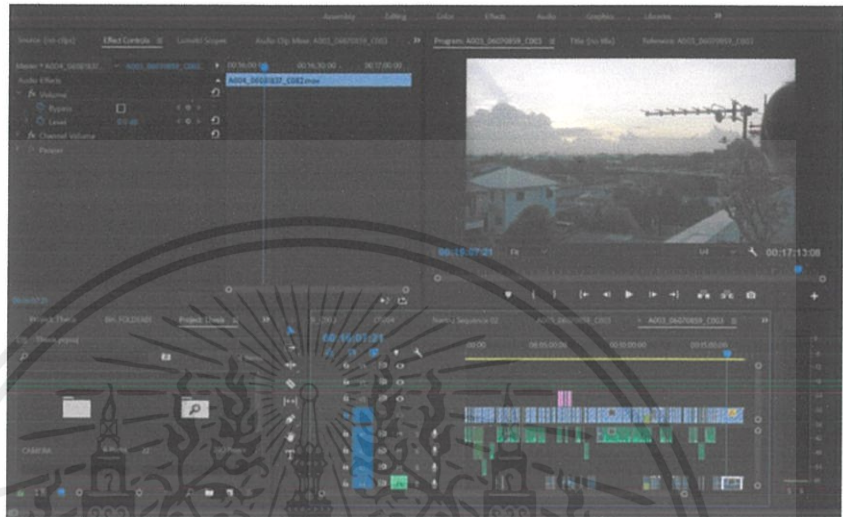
Assembly Editing Color Effects Audio Graphics Libraries »

Source: (no clips) Effect Controls ≡ Lumetri Scopes Audio Clip Mixer: A003_06070859_C003 » Program: A003_06070859_C003 ≡ Title: (no title) Reference: A003_06070859_C003

Master * A004_06070837... ▸ A003_06070859_C003 00:16:00:00 00:16:30:00 00:17:00:00

Audio Effects A004_06070837_C082.mov

fx Volume

Bypass

Level 0.0 dB

fx Channel Volume

Panner

00:16:07:21 Fit 1/4 00:17:13:08

Project: Thesis Bin: FOLDER Project: Thesis ≡ » A003_06070859_C003 ≡

Thesis.prproj

00:16:07:21

:00:00 00:05:00:00 00:10:00:00 00:15:00:00